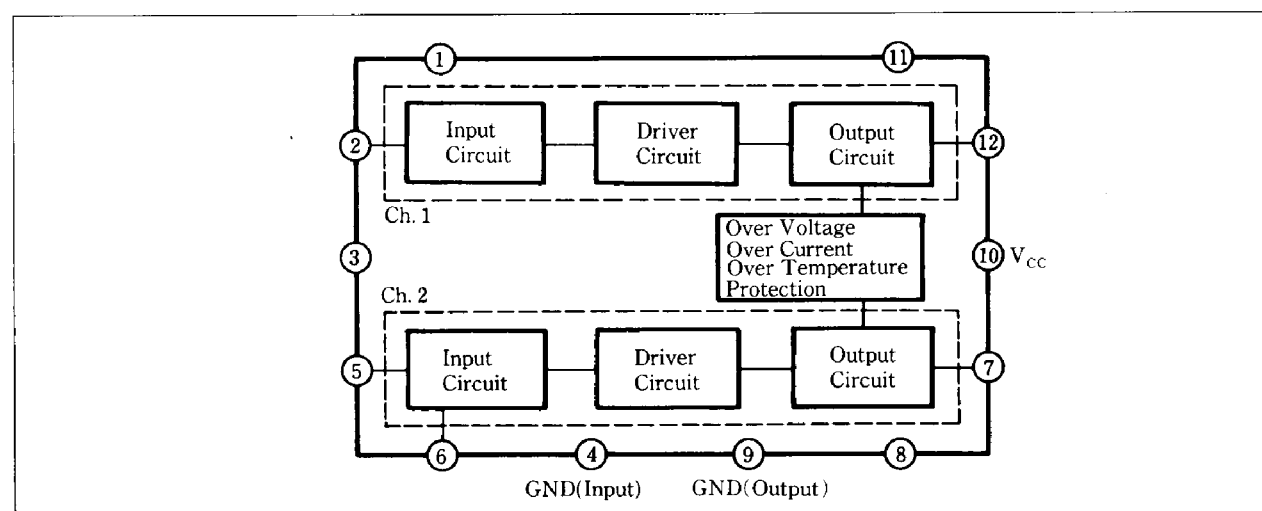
1
11
2
Input Circuit
Driver Circuit
Output Circuit
12
Ch. 1
3
Over Voltage
Over Current
Over Temperature
Protection
10 $V_{CC}$
Ch. 2
5
Input Circuit
Driver Circuit
Output Circuit
7
6
4
9
8
GND(Input)
GND(Output)